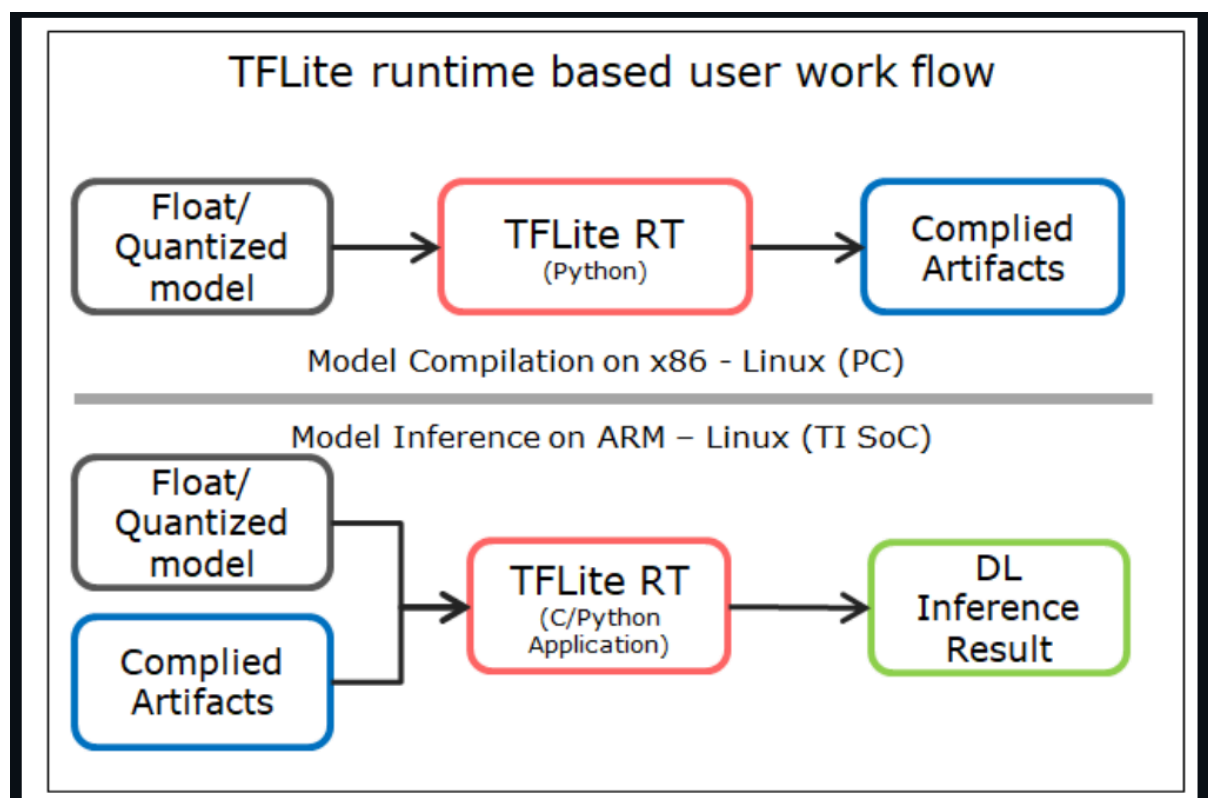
TFLite runtime based user work flow

Float/ Quantized model

TFLite RT
(Python)

Complied Artifacts

Model Compilation on x86 - Linux (PC)

Model Inference on ARM – Linux (TI SoC)

Float/ Quantized model

Complied Artifacts

TFLite RT
(C/Python Application)

DL Inference Result